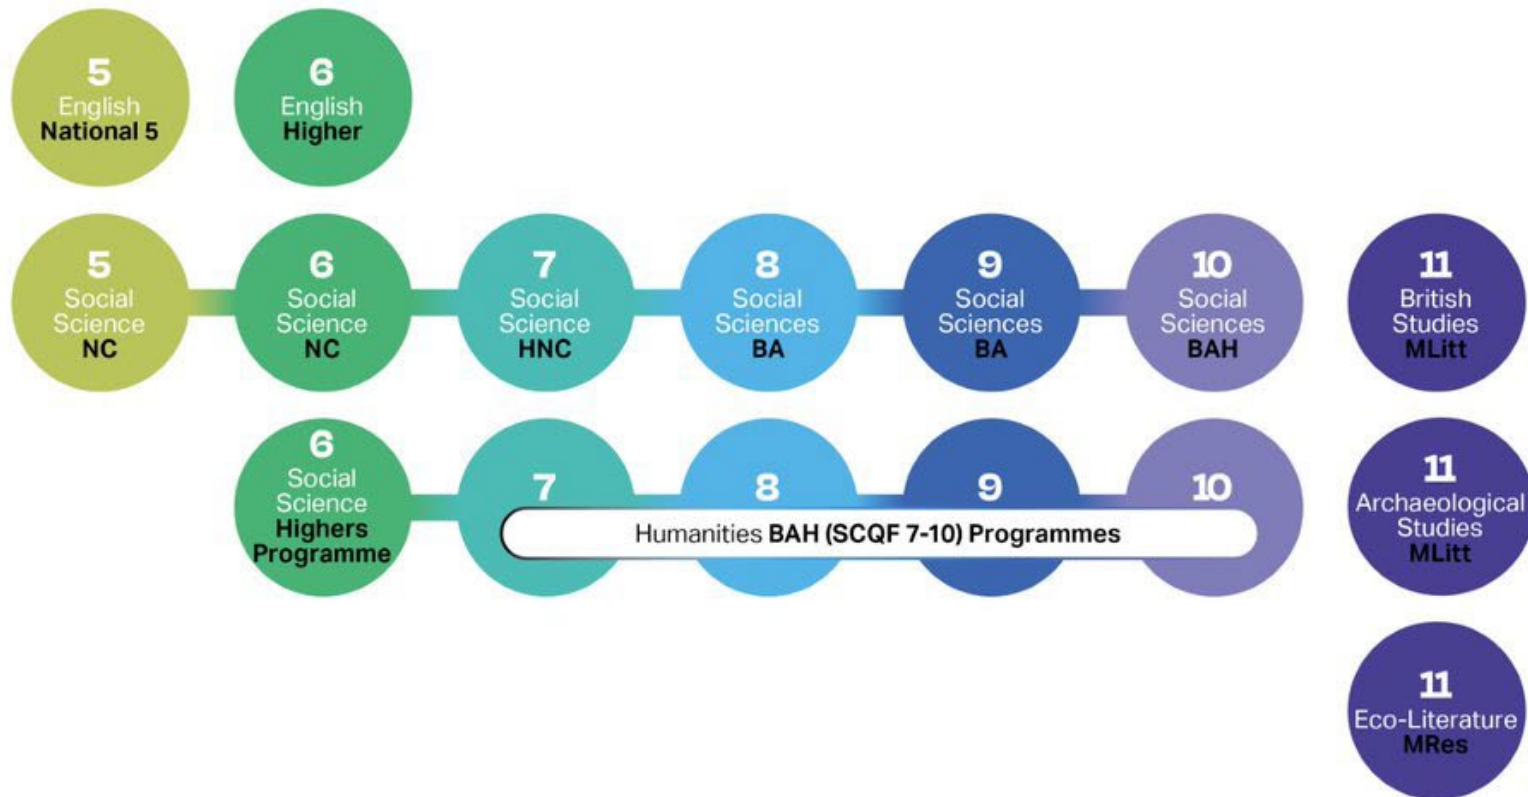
5
English
National 5

6
English
Higher

5
Social
Science
NC

6
Social
Science
NC

7
Social
Science
HNC

8
Social
Sciences
BA

9
Social
Sciences
BA

10
Social
Sciences
BAH

11
British
Studies
MLitt

6
Social
Science
Highers
Programme

7

8

9

10

Humanities BAH (SCQF 7-10) Programmes

11
Archaeological
Studies
MLitt

11
Eco-Literature
MRes